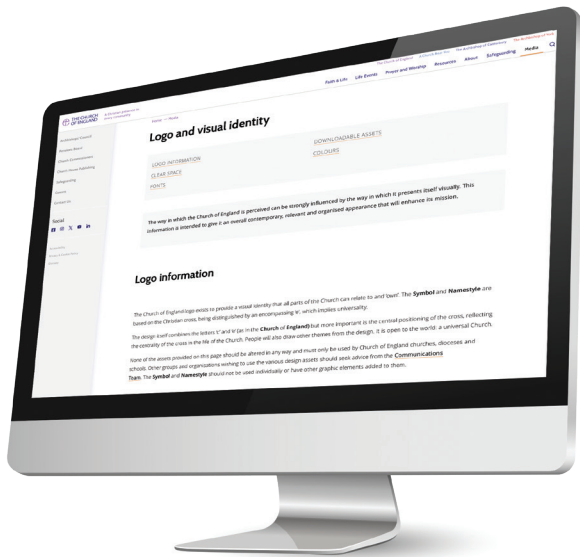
THE CHURCH OF ENGLAND

The Church of England | A Church Near You | The Archbishop of Canterbury | The Archbishop of York

Faith & Life | Life Events | Prayer and Worship | Resources | About | Safeguarding | Media

Home > Media

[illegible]
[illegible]
Church Commissioners
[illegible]
Safeguarding
Events
Contact Us

Social

Logo and visual identity

LOGO INFORMATION
CLEAR SPACE
FONTS
DOWNLOADABLE ASSETS
COLOURS

The way in which the Church of England is perceived can be strongly influenced by the way in which it presents itself visually. This information is intended to give it an overall contemporary, relevant and organised appearance that will enhance its mission.

Logo information

The Church of England logo exists to provide a visual identity that all parts of the Church can relate to and 'own'. The Symbol and Namestyle are based on the Christian cross, being distinguished by an encompassing 'e', which implies universality.

The design itself combines the letters 'c' and 'e' (as in the Church of England) but more important is the central positioning of the cross, reflecting the centrality of the cross in the life of the Church. People will also draw other themes from the design. It is open to the world: a universal Church.

None of the assets provided on this page should be altered in any way and must only be used by Church of England churches, dioceses and schools. Other groups and organisations wishing to use the various design assets should seek advice from the Communications Team. The Symbol and Namestyle should not be used individually or have other graphic elements added to them.